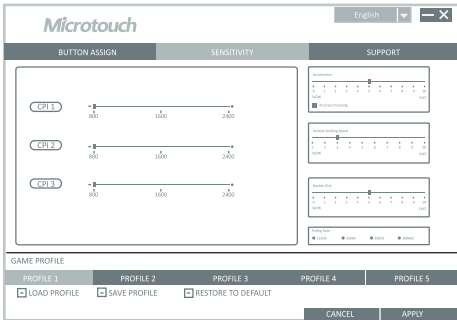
Microtouch

English

BUTTON ASSIGN

SENSITIVITY

SUPPORT

CPI 1
800
1600
2400

CPI 2
800
1600
2400

CPI 3
800
1600
2400

Acceleration
SLOW
FAST
Accuracy Predicting

Vertical Scrolling Speed
SLOW
FAST

Double-Click
SLOW
FAST

Polling Rate
125HZ
250HZ
500HZ
1000HZ

GAME PROFILE

PROFILE 1
PROFILE 2
PROFILE 3
PROFILE 4
PROFILE 5

LOAD PROFILE
SAVE PROFILE
RESTORE TO DEFAULT

CANCEL
APPLY